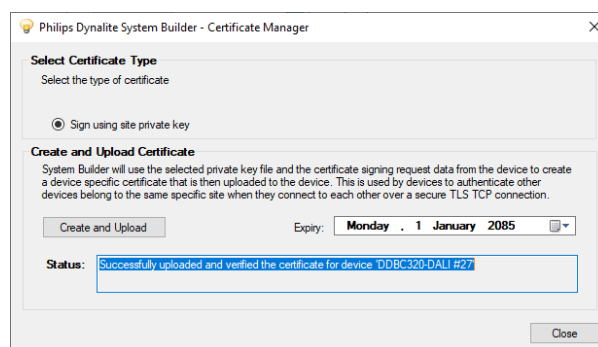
Philips Dynalite System Builder - Certificate Manager

Select Certificate Type

Select the type of certificate

Sign using site private key

Create and Upload Certificate

System Builder will use the selected private key file and the certificate signing request data from the device to create a device specific certificate that is then uploaded to the device. This is used by devices to authenticate other devices belong to the same specific site when they connect to each other over a secure TLS TCP connection.

Create and Upload

Expiry: Monday , 1 January 2085

Status: Successfully uploaded and verified the certificate for device 'DDBC320-DALI #27'

Close